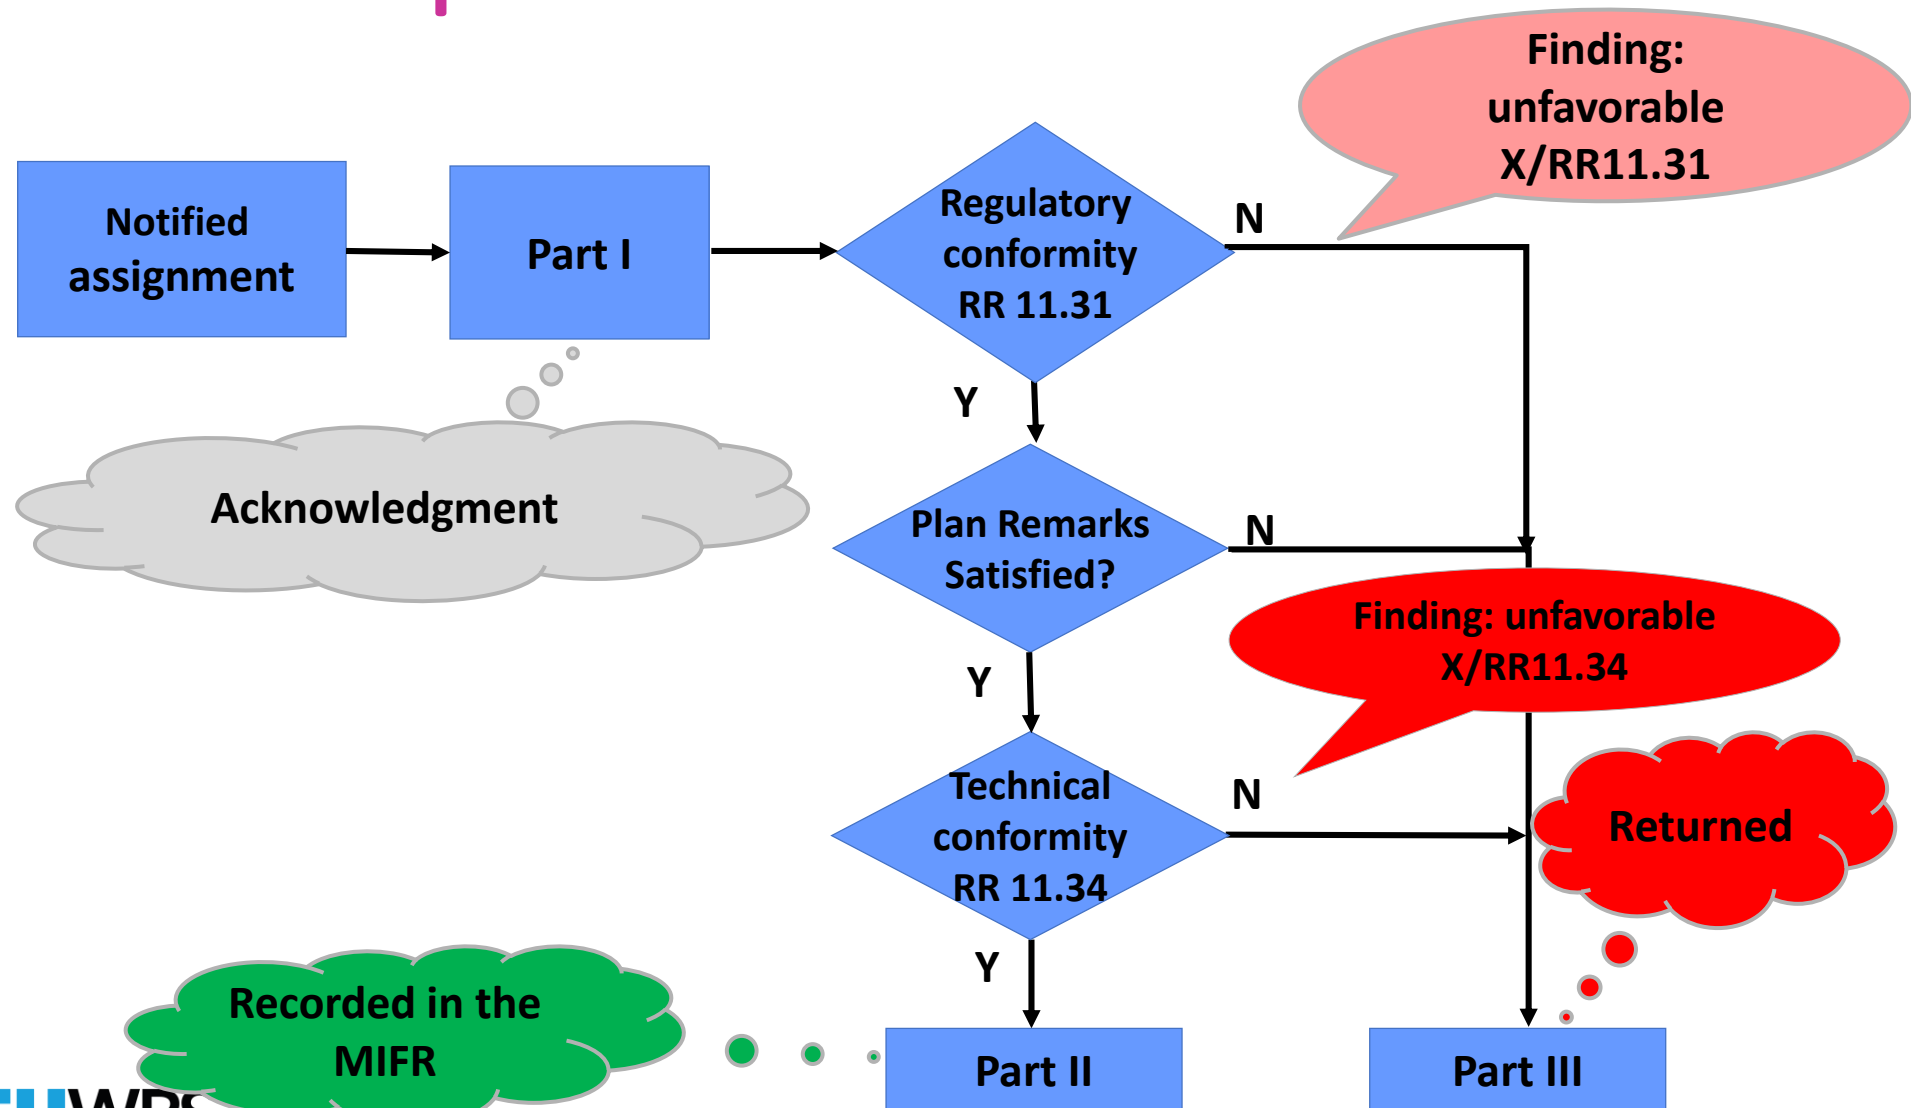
Notified assignment

Part I

Regulatory conformity RR 11.31

N

Finding: unfavorable X/RR11.31

Acknowledgment

Y

Plan Remarks Satisfied?

N

Finding: unfavorable X/RR11.34

Y

Technical conformity RR 11.34

N

Returned

Y

Recorded in the MIFR

Part II

Part III

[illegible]